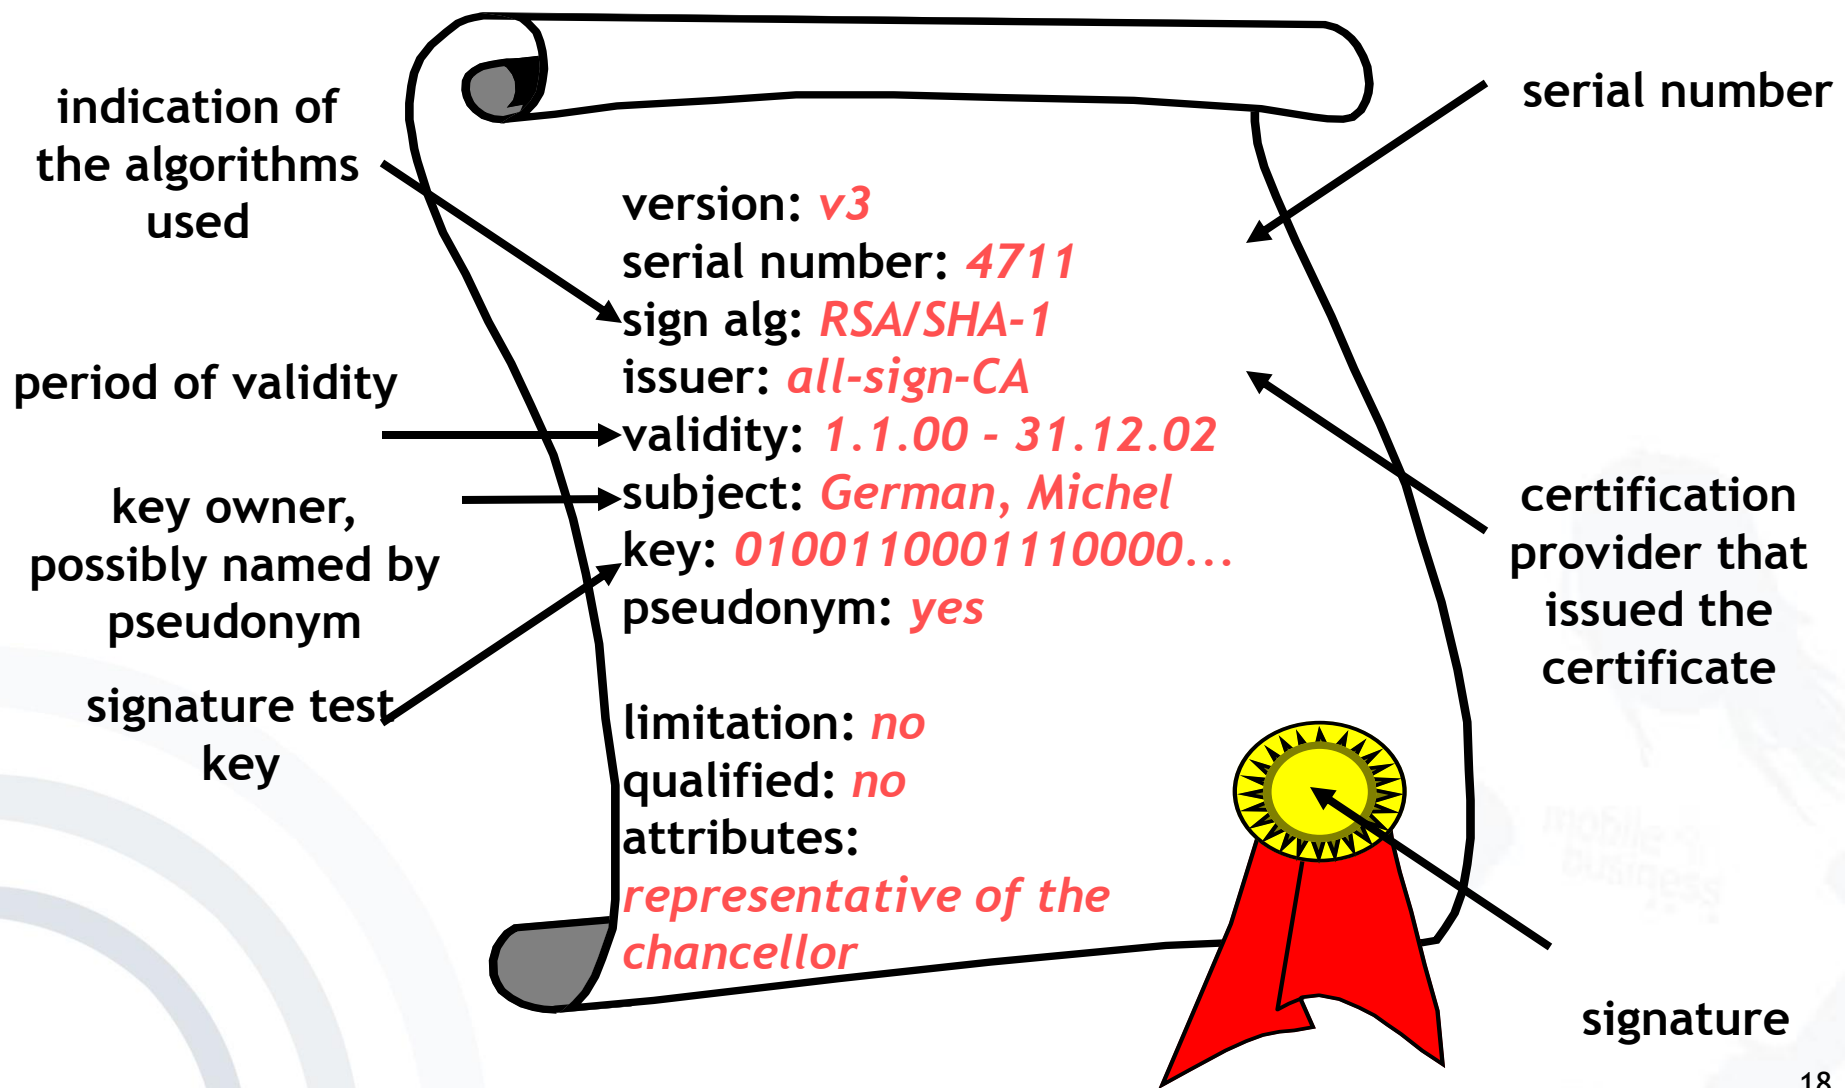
indication of the algorithms used

serial number

version: v3
serial number: 4711
sign alg: RSA/SHA-1
issuer: all-sign-CA
validity: 1.1.00 - 31.12.02
subject: German, Michel
key: 0100110001110000...
pseudonym: yes

limitation: no
qualified: no
attributes:
representative of the chancellor

period of validity

key owner, possibly named by pseudonym

signature test key

certification provider that issued the certificate

signature

18